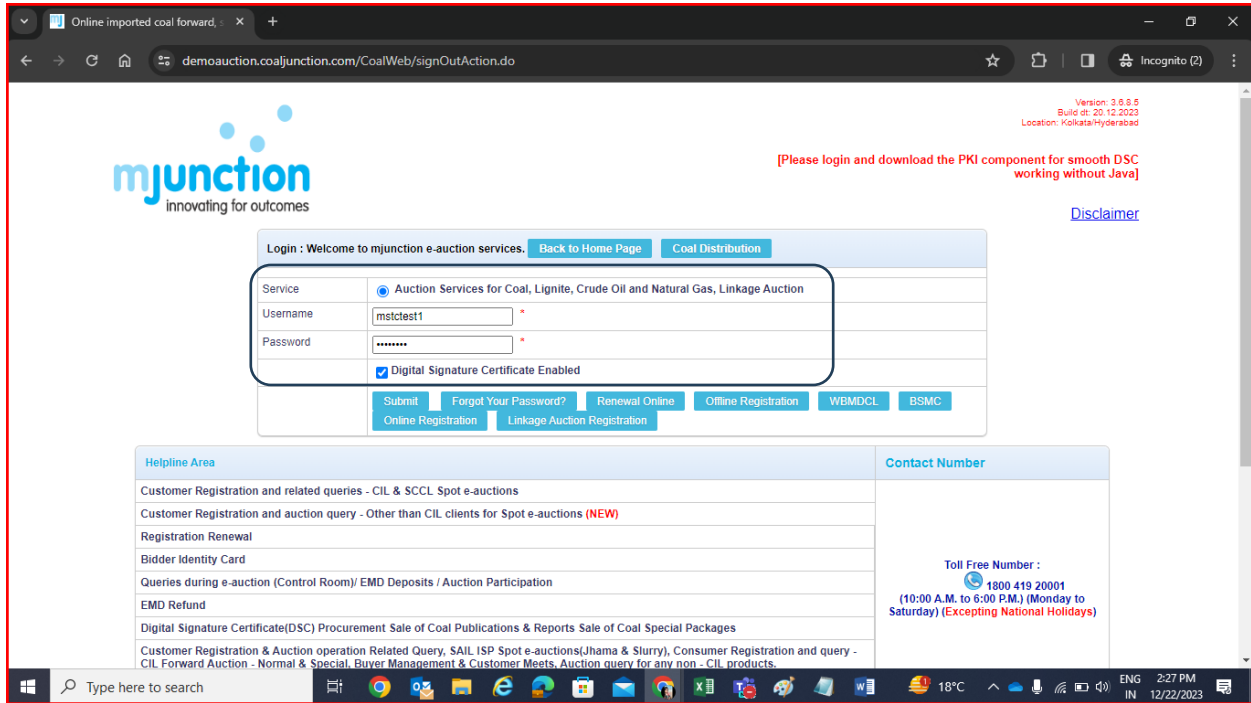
Online imported coal forward, ×
+
demoauction.coaljunction.com/CoalWeb/signOutAction.do
Incognito (2)

Version: 3.6.8.5
Build dt: 20.12.2023
Location: Kolkata/Hyderabad

mjunction
innovating for outcomes

[Please login and download the PKI component for smooth DSC working without Java]

Disclaimer

Login : Welcome to mjunction e-auction services. Back to Home Page Coal Distribution

| | |
|---|---|
| Service | Auction Services for Coal, Lignite, Crude Oil and Natural Gas, Linkage Auction |
| Username | mstctest1 * |
| Password | •••••••• * |
| | Digital Signature Certificate Enabled |

Submit Forgot Your Password? Renewal Online Offline Registration WBMDCL BSMC
Online Registration Linkage Auction Registration

| Helpline Area | Contact Number |
|---|---|
| Customer Registration and related queries - CIL & SCCL Spot e-auctions | Toll Free Number : 1800 419 20001 (10:00 A.M. to 6:00 P.M.) (Monday to Saturday) (Excepting National Holidays) |
| Customer Registration and auction query - Other than CIL clients for Spot e-auctions (NEW) | |
| Registration Renewal | |
| Bidder Identity Card | |
| Queries during e-auction (Control Room)/ EMD Deposits / Auction Participation | |
| EMD Refund | |
| Digital Signature Certificate(DSC) Procurement Sale of Coal Publications & Reports Sale of Coal Special Packages | |
| Customer Registration & Auction operation Related Query, SAIL ISP Spot e-auctions(Jhama & Slurry), Consumer Registration and query - CIL Forward Auction - Normal & Special, Buyer Management & Customer Meets, Auction query for any non - CIL products. | |

Type here to search
18°C
ENG IN
2:27 PM
12/22/2023